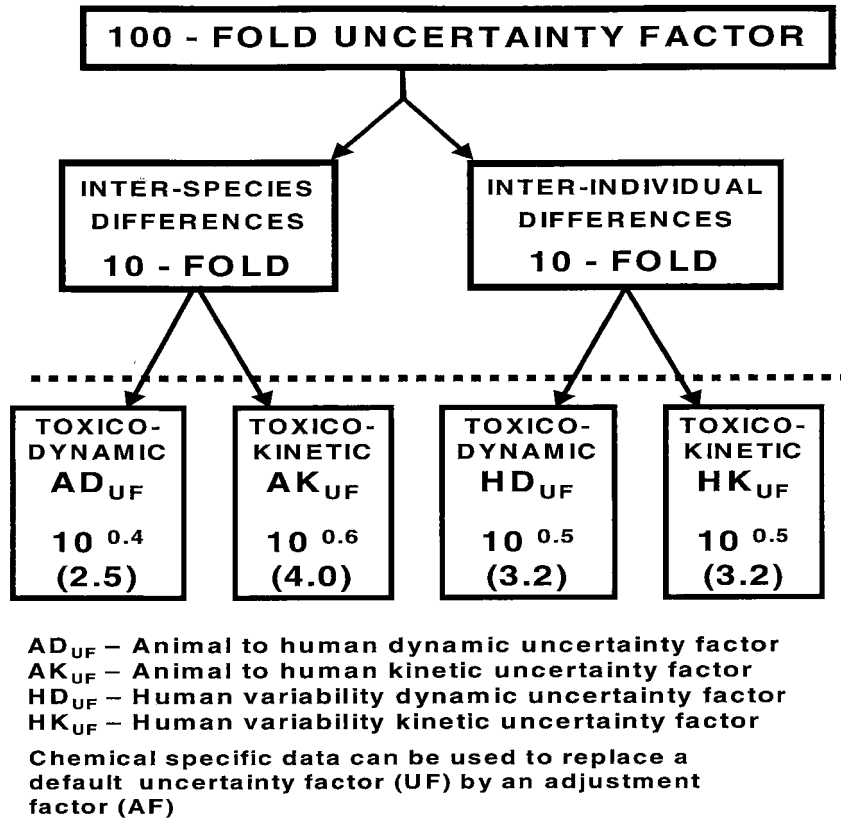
100 - FOLD UNCERTAINTY FACTOR

INTER-SPECIES DIFFERENCES
10 - FOLD

INTER-INDIVIDUAL DIFFERENCES
10 - FOLD

TOXICO-DYNAMIC
$AD_{UF}$
$10^{0.4}$
(2.5)

TOXICO-KINETIC
$AK_{UF}$
$10^{0.6}$
(4.0)

TOXICO-DYNAMIC
$HD_{UF}$
$10^{0.5}$
(3.2)

TOXICO-KINETIC
$HK_{UF}$
$10^{0.5}$
(3.2)

$AD_{UF}$ – Animal to human dynamic uncertainty factor
$AK_{UF}$ – Animal to human kinetic uncertainty factor
$HD_{UF}$ – Human variability dynamic uncertainty factor
$HK_{UF}$ – Human variability kinetic uncertainty factor

Chemical specific data can be used to replace a default uncertainty factor (UF) by an adjustment factor (AF)